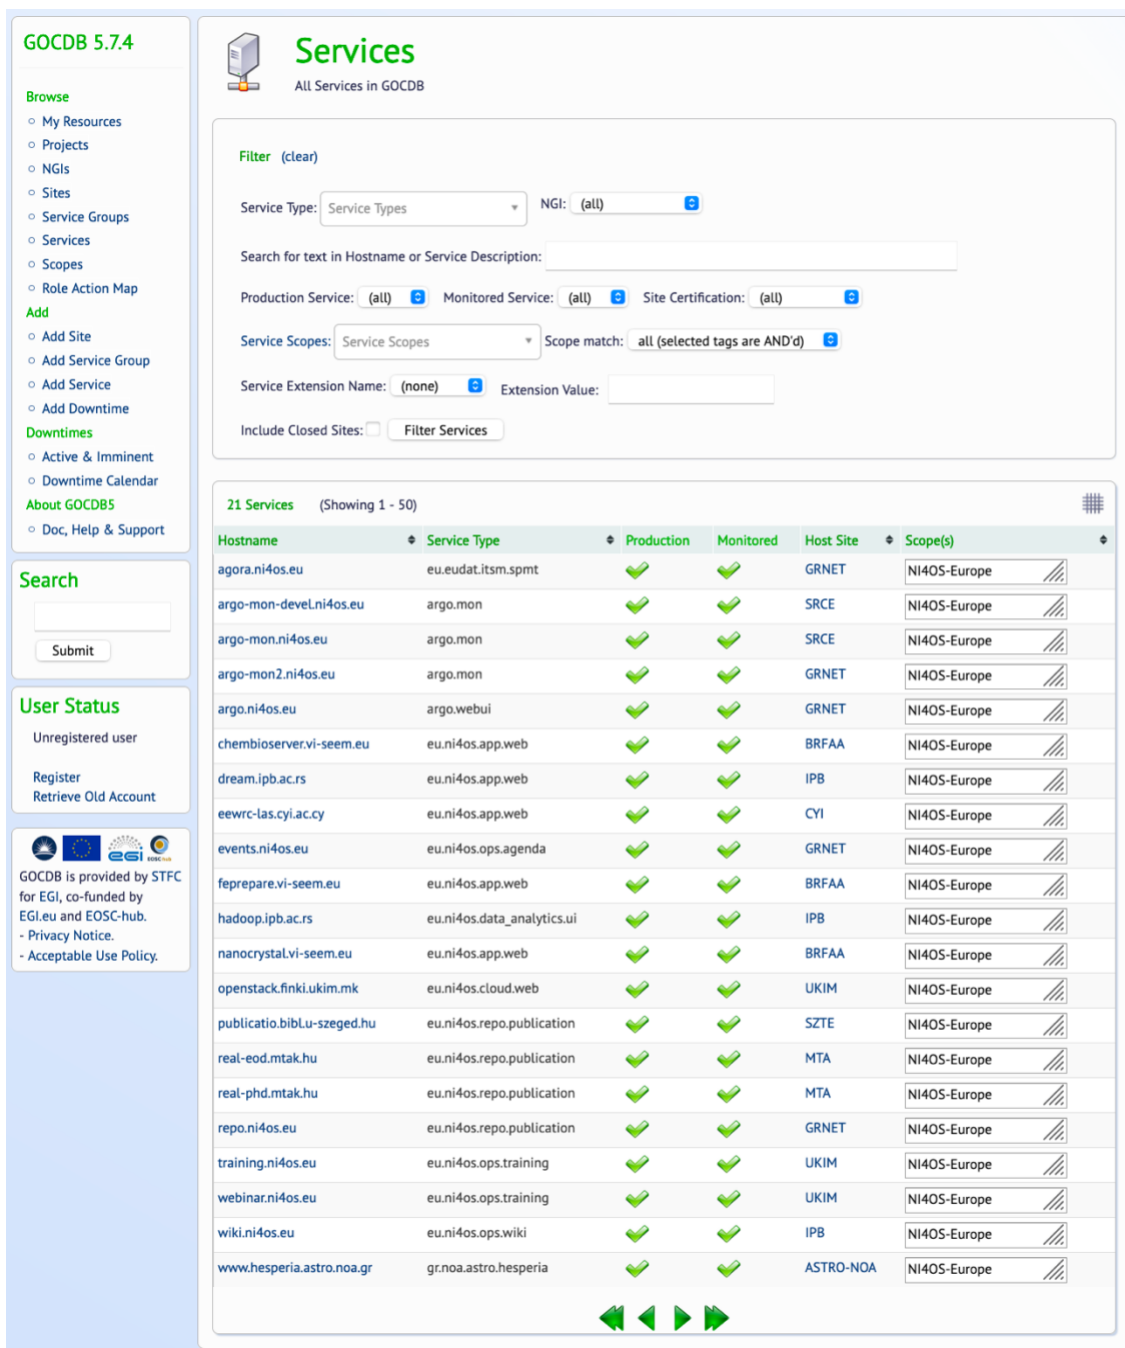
GOCDB 5.7.4

Browse
My Resources
Projects
NGIs
Sites
Service Groups
Services
Scopes
Role Action Map
Add
Add Site
Add Service Group
Add Service
Add Downtime
Downtimes
Active & Imminent
Downtime Calendar
About GOCDB5
Doc, Help & Support

Search
Submit

User Status
Unregistered user

Register
Retrieve Old Account

GOCDB is provided by STFC for EGI, co-funded by EGI.eu and EOSC-hub.
- Privacy Notice.
- Acceptable Use Policy.

Services
All Services in GOCDB

Filter (clear)

Service Type: Service Types NGI: (all)

Search for text in Hostname or Service Description:

Production Service: (all) Monitored Service: (all) Site Certification: (all)

Service Scopes: Service Scopes Scope match: all (selected tags are AND'd)

Service Extension Name: (none) Extension Value:

Include Closed Sites: Filter Services

21 Services (Showing 1 - 50)

| Hostname | Service Type | Production | Monitored | Host Site | Scope(s) |
|---|---|---|---|---|---|
| agora.ni4os.eu | eu.eudat.itsm.spmt | | | GRNET | NI4OS-Europe |
| argo-mon-devel.ni4os.eu | argo.mon | | | SRCE | NI4OS-Europe |
| argo-mon.ni4os.eu | argo.mon | | | SRCE | NI4OS-Europe |
| argo-mon2.ni4os.eu | argo.mon | | | GRNET | NI4OS-Europe |
| argo.ni4os.eu | argo.webui | | | GRNET | NI4OS-Europe |
| chembioserver.vi-seem.eu | eu.ni4os.app.web | | | BRFAA | NI4OS-Europe |
| dream.ipb.ac.rs | eu.ni4os.app.web | | | IPB | NI4OS-Europe |
| eewrc-las.cyi.ac.cy | eu.ni4os.app.web | | | CYI | NI4OS-Europe |
| events.ni4os.eu | eu.ni4os.ops.agenda | | | GRNET | NI4OS-Europe |
| feprepare.vi-seem.eu | eu.ni4os.app.web | | | BRFAA | NI4OS-Europe |
| hadoop.ipb.ac.rs | eu.ni4os.data_analytics.ui | | | IPB | NI4OS-Europe |
| nanocrystal.vi-seem.eu | eu.ni4os.app.web | | | BRFAA | NI4OS-Europe |
| openstack.finki.ukim.mk | eu.ni4os.cloud.web | | | UKIM | NI4OS-Europe |
| publicatio.bibl.u-szeged.hu | eu.ni4os.repo.publication | | | SZTE | NI4OS-Europe |
| real-eod.mtak.hu | eu.ni4os.repo.publication | | | MTA | NI4OS-Europe |
| real-phd.mtak.hu | eu.ni4os.repo.publication | | | MTA | NI4OS-Europe |
| repo.ni4os.eu | eu.ni4os.repo.publication | | | GRNET | NI4OS-Europe |
| training.ni4os.eu | eu.ni4os.ops.training | | | UKIM | NI4OS-Europe |
| webinar.ni4os.eu | eu.ni4os.ops.training | | | UKIM | NI4OS-Europe |
| wiki.ni4os.eu | eu.ni4os.ops.wiki | | | IPB | NI4OS-Europe |
| www.hesperia.astro.noa.gr | gr.noa.astro.hesperia | | | ASTRO-NOA | NI4OS-Europe |